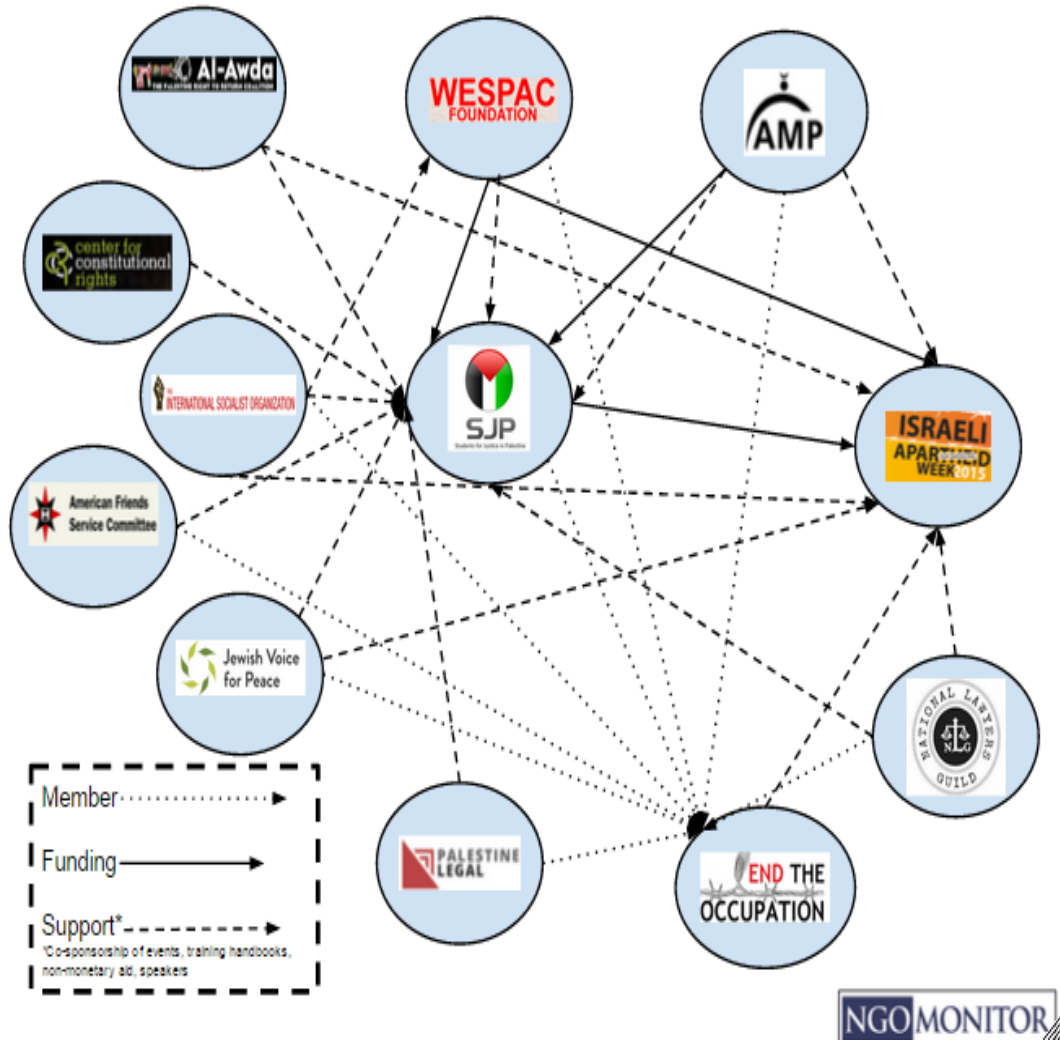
Al-Awda
THE PALESTINE RIGHT TO RETURN COALITION

WESPAC
FOUNDATION

AMP

center for constitutional rights

THE INTERNATIONAL SOCIALIST ORGANIZATION

SJP
Students for Justice in Palestine

ISRAELI APARTHEID WEEK 2015

American Friends Service Committee

Jewish Voice for Peace

NATIONAL LAWYERS GUILD
NLG

PALESTINE LEGAL

END THE OCCUPATION

Member

Funding

Support*
*Co-sponsorship of events, training handbooks, non-monetary aid, speakers

NGO MONITOR